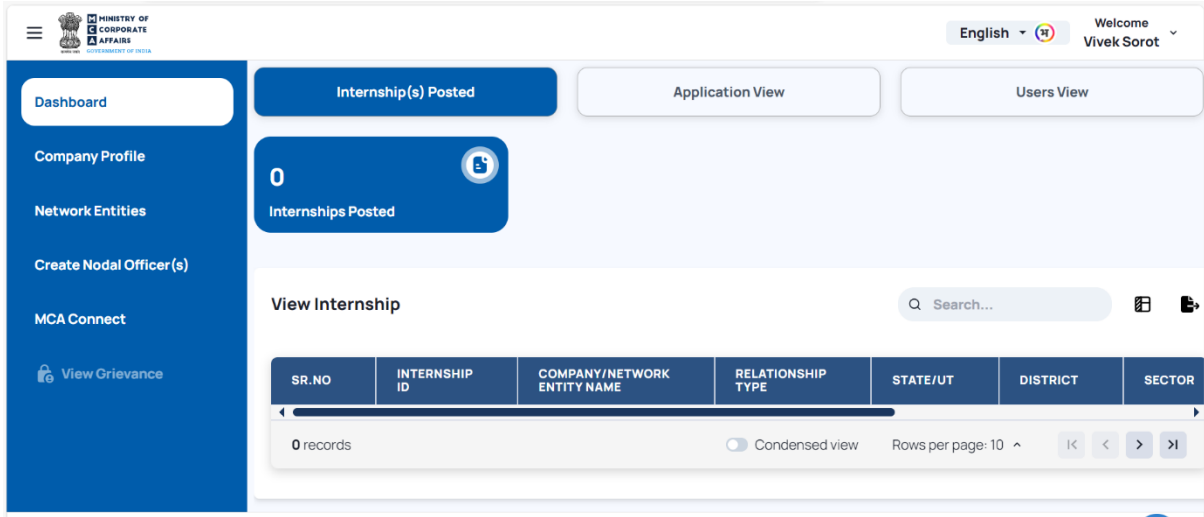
MINISTRY OF CORPORATE AFFAIRS
GOVERNMENT OF INDIA

English

Welcome
Vivek Sorot

Dashboard
Company Profile
Network Entities
Create Nodal Officer(s)
MCA Connect
View Grievance

Internship(s) Posted
Application View
Users View

0
Internships Posted

View Internship

Search...

| SR.NO | INTERNSHIP ID | COMPANY/NETWORK ENTITY NAME | RELATIONSHIP TYPE | STATE/UT | DISTRICT | SECTOR |
|---|---|---|---|---|---|---|

0 records
Condensed view
Rows per page: 10